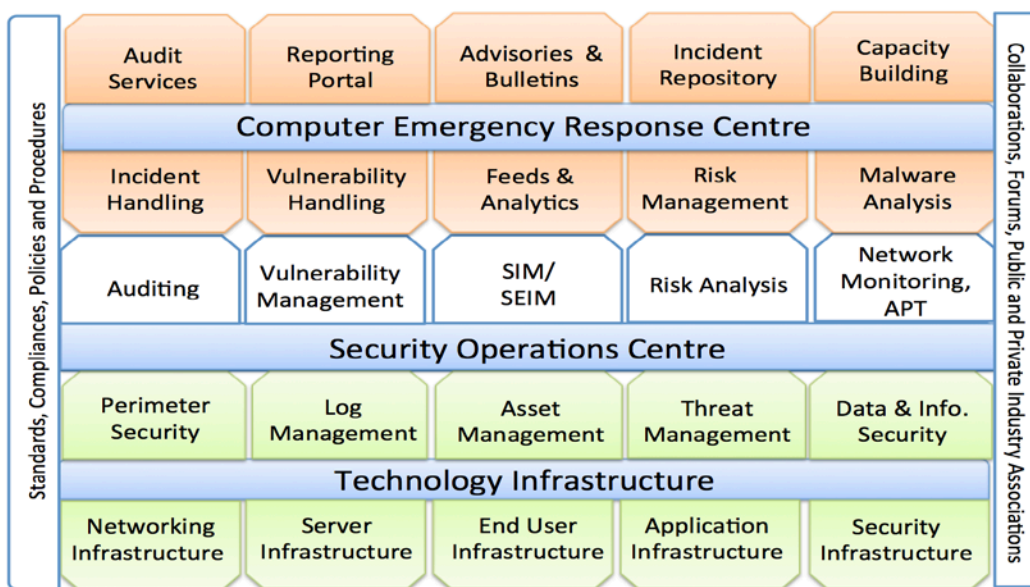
Standards, Compliances, Policies and Procedures

Audit Services

Reporting Portal

Advisories & Bulletins

Incident Repository

Capacity Building

Computer Emergency Response Centre

Incident Handling

Vulnerability Handling

Feeds & Analytics

Risk Management

Malware Analysis

Auditing

Vulnerability Management

SIM/ SEIM

Risk Analysis

Network Monitoring, APT

Security Operations Centre

Perimeter Security

Log Management

Asset Management

Threat Management

Data & Info. Security

Technology Infrastructure

Networking Infrastructure

Server Infrastructure

End User Infrastructure

Application Infrastructure

Security Infrastructure

Collaborations, Forums, Public and Private Industry Associations